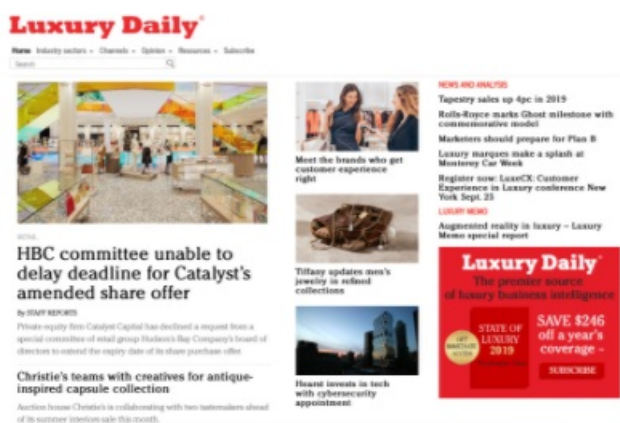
Luxury Daily®

Home Industry sectors Channels Opinion Resources Subscribe

Search

RETAIL

HBC committee unable to delay deadline for Catalyst's amended share offer

By STAFF REPORTS

Private equity firm Catalyst Capital has declined a request from a special committee of retail group Hudson's Bay Company's board of directors to extend the expiry date of its share purchase offer.

Christie's teams with creatives for antique-inspired capsule collection

Auction house Christie's is collaborating with two tastemakers ahead of its summer interiors sale this month.

Meet the brands who get customer experience right

Tiffany updates men's jewelry in refined collections

Hearst invests in tech with cybersecurity appointment

NEWS AND ANALYSIS

Tapestry sales up 4pc in 2019

Rolls-Royce marks Ghost milestone with commemorative model

Marketers should prepare for Plan B

Luxury marques make a splash at Monterey Car Week

Register now: LuxeCX: Customer Experience in Luxury conference New York Sept. 25

LUXURY MEMO

Augmented reality in luxury – Luxury Memo special report

Luxury Daily®

The premier source of luxury business intelligence

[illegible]

STATE OF LUXURY 2019

SAVE $246 off a year's coverage –

SUBSCRIBE